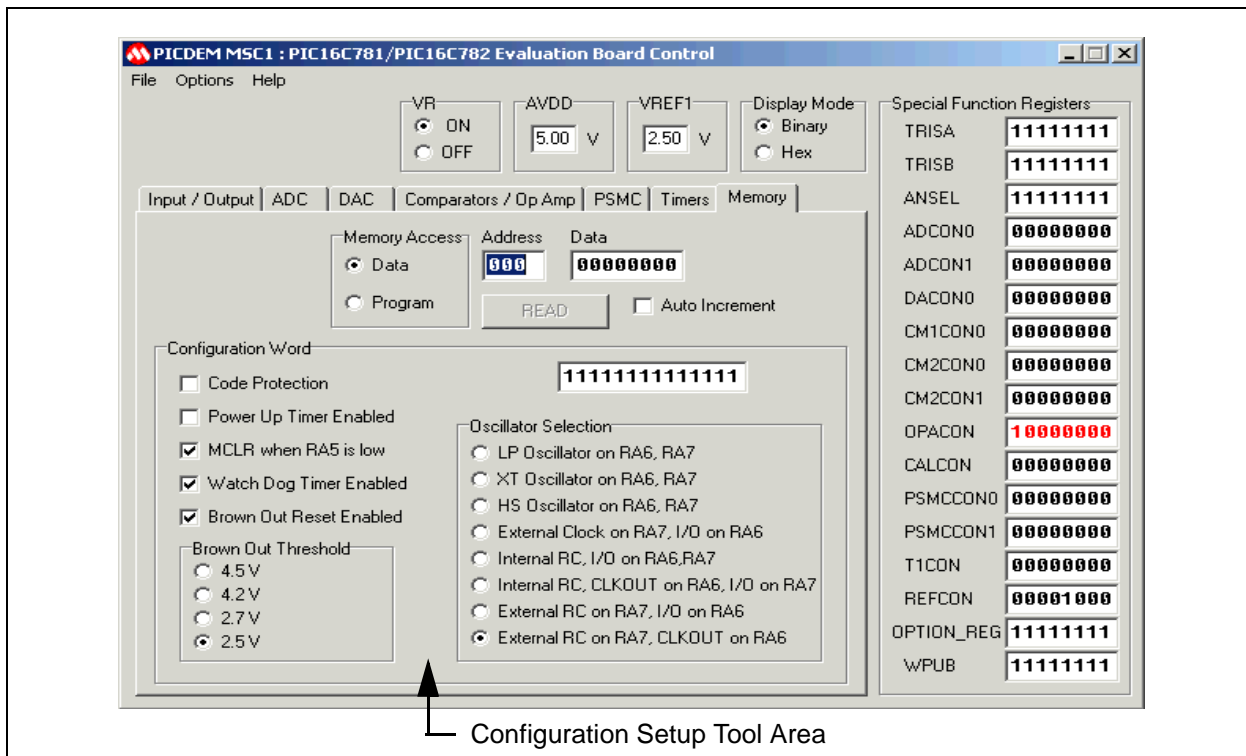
PICDEM MSC1 : PIC16C781/PIC16C782 Evaluation Board Control

File Options Help

VR
ON
OFF

AVDD
5.00 V

VREF1
2.50 V

Display Mode
Binary
Hex

Special Function Registers

| | |
|---|---|
| TRISA | 11111111 |
| TRISB | 11111111 |
| ANSEL | 11111111 |
| ADCON0 | 00000000 |
| ADCON1 | 00000000 |
| DACON0 | 00000000 |
| CM1CON0 | 00000000 |
| CM2CON0 | 00000000 |
| CM2CON1 | 00000000 |
| OPACON | 10000000 |
| CALCON | 00000000 |
| PSMCCON0 | 00000000 |
| PSMCCON1 | 00000000 |
| T1CON | 00000000 |
| REFCON | 00001000 |
| OPTION_REG | 11111111 |
| WPUB | 11111111 |

Input / Output ADC DAC Comparators / Op Amp PSMC Timers Memory

Memory Access
Data
Program

Address
000

Data
00000000

READ

Auto Increment

Configuration Word
11111111111111

Code Protection
Power Up Timer Enabled
MCLR when RA5 is low
Watch Dog Timer Enabled
Brown Out Reset Enabled

Brown Out Threshold
4.5 V
4.2 V
2.7 V
2.5 V

Oscillator Selection
LP Oscillator on RA6, RA7
XT Oscillator on RA6, RA7
HS Oscillator on RA6, RA7
External Clock on RA7, I/O on RA6
Internal RC, I/O on RA6,RA7
Internal RC, CLKOUT on RA6, I/O on RA7
External RC on RA7, I/O on RA6
External RC on RA7, CLKOUT on RA6

Configuration Setup Tool Area